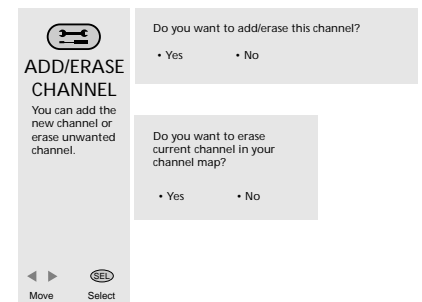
ADD/ERASE CHANNEL

You can add the new channel or erase unwanted channel.

Do you want to add/erase this channel?

• Yes • No

Do you want to erase current channel in your channel map?

• Yes • No

SEL

Move Select